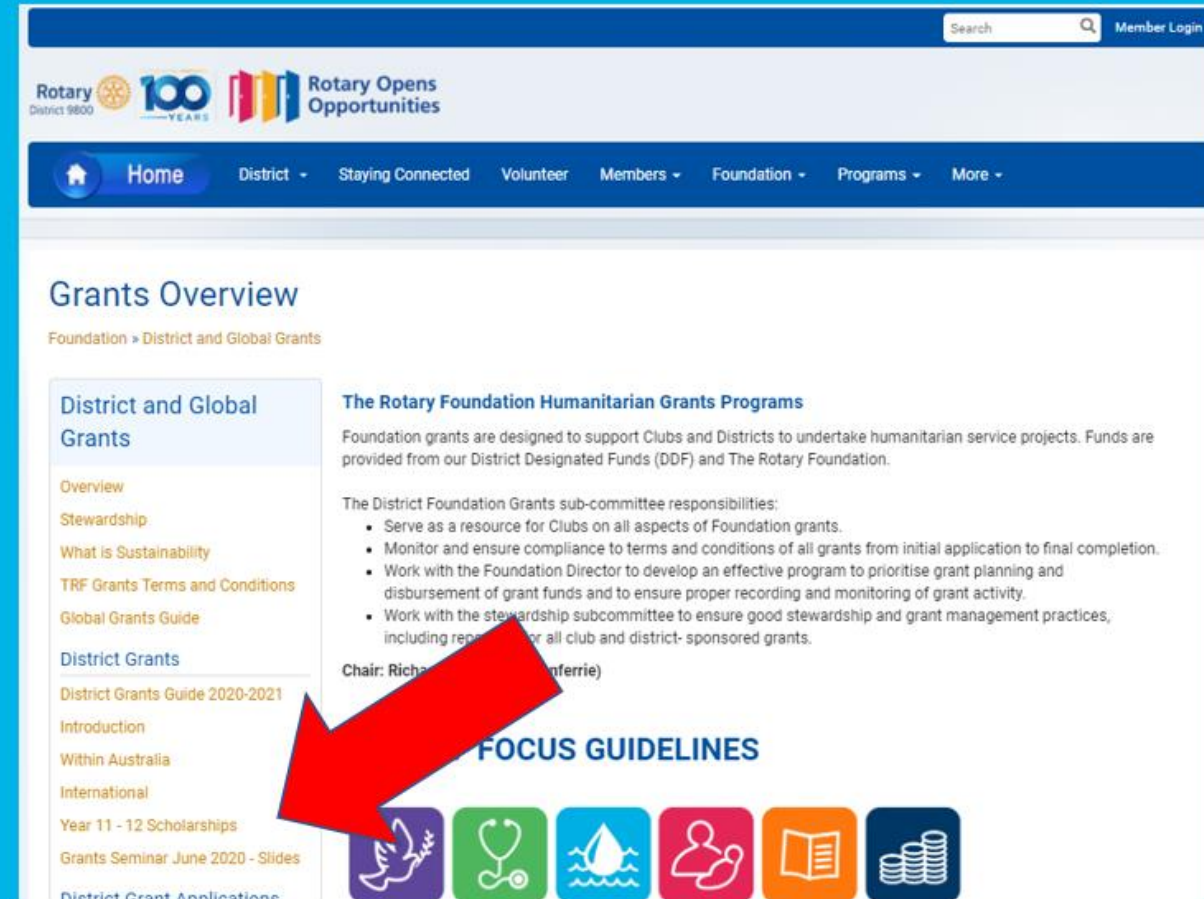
Search

Member Login

Rotary District 9800

100 YEARS

Rotary Opens Opportunities

Home District - Staying Connected Volunteer Members - Foundation - Programs - More -

Grants Overview

Foundation » District and Global Grants

District and Global Grants

Overview

Stewardship

What is Sustainability

TRF Grants Terms and Conditions

Global Grants Guide

District Grants

District Grants Guide 2020-2021

Introduction

Within Australia

International

Year 11 - 12 Scholarships

Grants Seminar June 2020 - Slides

District Grant Applications

The Rotary Foundation Humanitarian Grants Programs

Foundation grants are designed to support Clubs and Districts to undertake humanitarian service projects. Funds are provided from our District Designated Funds (DDF) and The Rotary Foundation.

The District Foundation Grants sub-committee responsibilities:

- Serve as a resource for Clubs on all aspects of Foundation grants.
- Monitor and ensure compliance to terms and conditions of all grants from initial application to final completion.
- Work with the Foundation Director to develop an effective program to prioritise grant planning and disbursement of grant funds and to ensure proper recording and monitoring of grant activity.
- Work with the stewardship subcommittee to ensure good stewardship and grant management practices, including rep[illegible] for all club and district- sponsored grants.

Chair: Richa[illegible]nferrie)

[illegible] FOCUS GUIDELINES